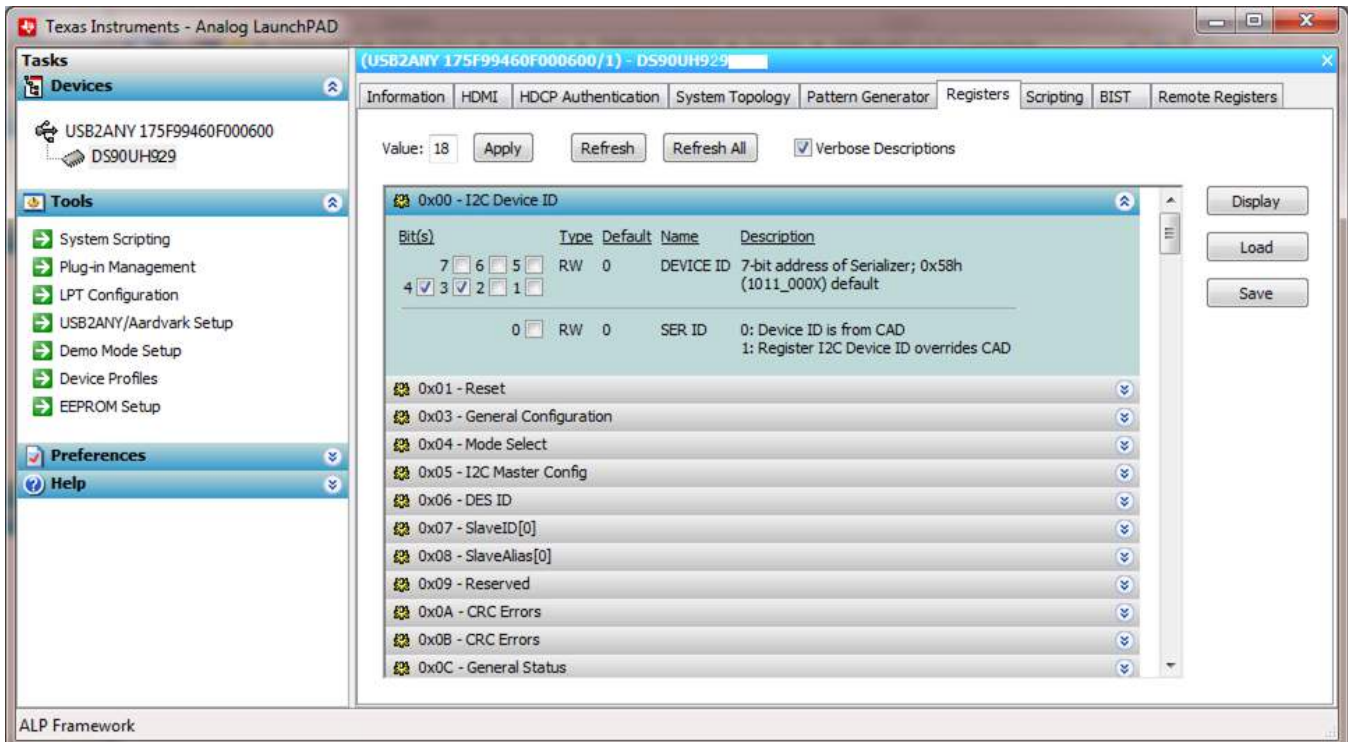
Texas Instruments - Analog LaunchPAD

Tasks

Devices

USB2ANY 175F99460F000600

DS90UH929

Tools

System Scripting

Plug-in Management

LPT Configuration

USB2ANY/Aardvark Setup

Demo Mode Setup

Device Profiles

EEPROM Setup

Preferences

Help

(USB2ANY 175F99460F000600/1) - DS90UH929

Information | HDMI | HDCP Authentication | System Topology | Pattern Generator | Registers | Scripting | BIST | Remote Registers

Value: 18 Apply Refresh Refresh All Verbose Descriptions

0x00 - I2C Device ID

| Bit(s) | Type | Default | Name | Description |
|---|---|---|---|---|
| 7 6 5 4 3 2 1 | RW | 0 | DEVICE ID | 7-bit address of Serializer; 0x58h (1011_000X) default |
| 0 | RW | 0 | SER ID | 0: Device ID is from CAD 1: Register I2C Device ID overrides CAD |

0x01 - Reset

0x03 - General Configuration

0x04 - Mode Select

0x05 - I2C Master Config

0x06 - DES ID

0x07 - SlaveID[0]

0x08 - SlaveAlias[0]

0x09 - Reserved

0x0A - CRC Errors

0x0B - CRC Errors

0x0C - General Status

Display

Load

Save

ALP Framework